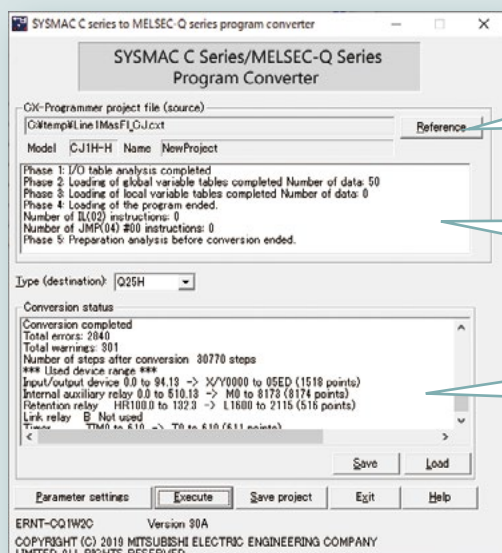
SYSMAC C series to MELSEC-Q series program converter

SYSMAC C Series/MELSEC-Q Series
Program Converter

CX-Programmer project file (source)

C:\temp\Line1MasFI_CJ.cxt

Reference

Model CJ1H-H Name NewProject

Phase 1: I/O table analysis completed
Phase 2: Loading of global variable tables completed Number of data: 50
Phase 3: Loading of local variable tables completed Number of data: 0
Phase 4: Loading of the program ended.
Number of IL(02) instructions: 0
Number of JMP(04) #00 instructions: 0
Phase 5: Preparation analysis before conversion ended.

Type (destination): Q25H

Conversion status

Conversion completed
Total errors: 2040
Total warnings: 301
Number of steps after conversion 30770 steps
*** Used device range ***
Input/output device 0.0 to 94.13 -> X/Y0000 to 05ED (1518 points)
Internal auxiliary relay 0.0 to 510.13 -> M0 to 8173 (8174 points)
Retention relay HR100.0 to 132.3 -> L1600 to 2115 (516 points)
Link relay B Not used
Timer TIM0 to 610 -> T0 to 610 (611 points)

Save Load

Parameter settings Execute Save project Exit Help

ERNT-CQ1W2C Version 30A

COPYRIGHT (C) 2019 MITSUBISHI ELECTRIC ENGINEERING COMPANY LIMITED ALL RIGHTS RESERVED